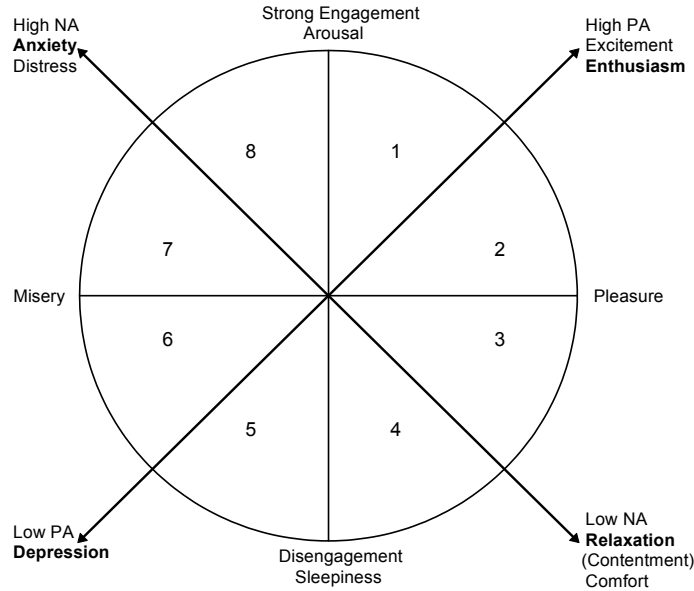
Strong Engagement
Arousal

High NA
**Anxiety**
Distress

High PA
Excitement
**Enthusiasm**

8

1

7

2

Misery

Pleasure

6

3

5

4

Low PA
**Depression**

Disengagement
Sleepiness

Low NA
**Relaxation**
(Contentment)
Comfort